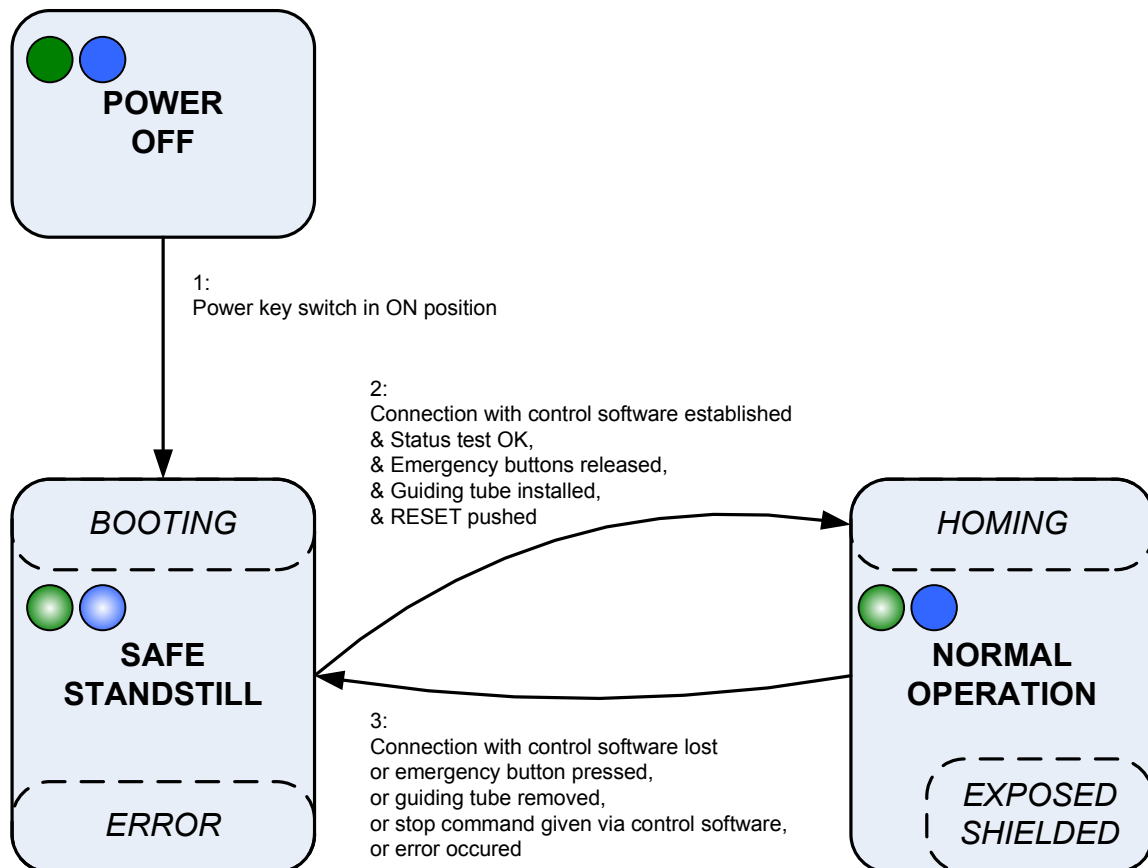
POWER OFF

1:
Power key switch in ON position

2:
Connection with control software established
& Status test OK,
& Emergency buttons released,
& Guiding tube installed,
& RESET pushed

BOOTING

SAFE STANDSTILL

ERROR

HOMING

NORMAL OPERATION

EXPOSED SHIELDED

3:
Connection with control software lost
or emergency button pressed,
or guiding tube removed,
or stop command given via control software,
or error occured